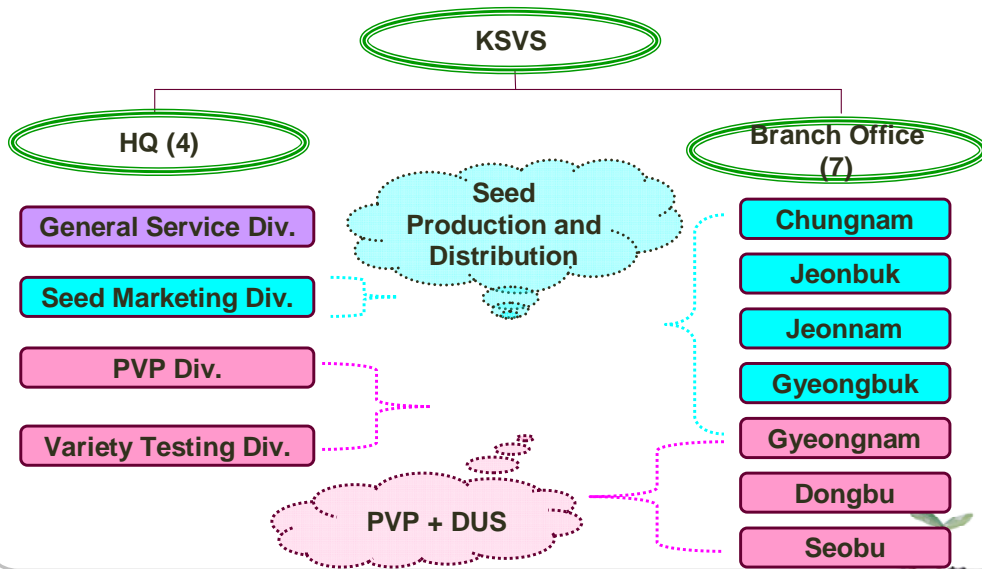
KSVS

HQ (4)

Branch Office (7)

Seed Production and Distribution

General Service Div.

Seed Marketing Div.

PVP Div.

Variety Testing Div.

PVP + DUS

Chungnam

Jeonbuk

Jeonnam

Gyeongbuk

Gyeongnam

Dongbu

Seobu